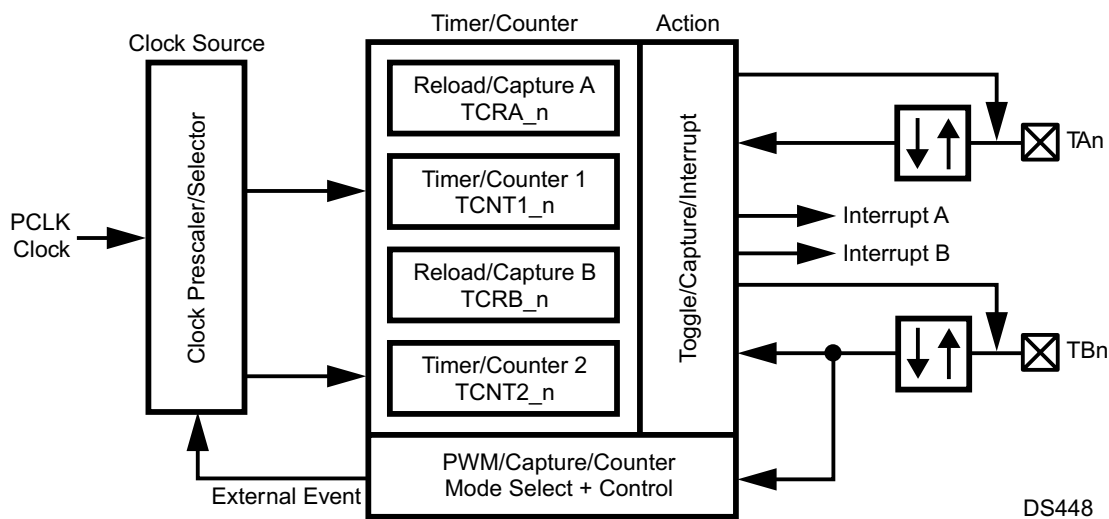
Clock Source

Timer/Counter

Action

Clock Prescaler/Selector

PCLK Clock

Reload/Capture A TCRA_n

Timer/Counter 1 TCNT1_n

Reload/Capture B TCRB_n

Timer/Counter 2 TCNT2_n

Toggle/Capture/Interrupt

TAn

Interrupt A

Interrupt B

TBn

PWM/Capture/Counter Mode Select + Control

External Event

DS448